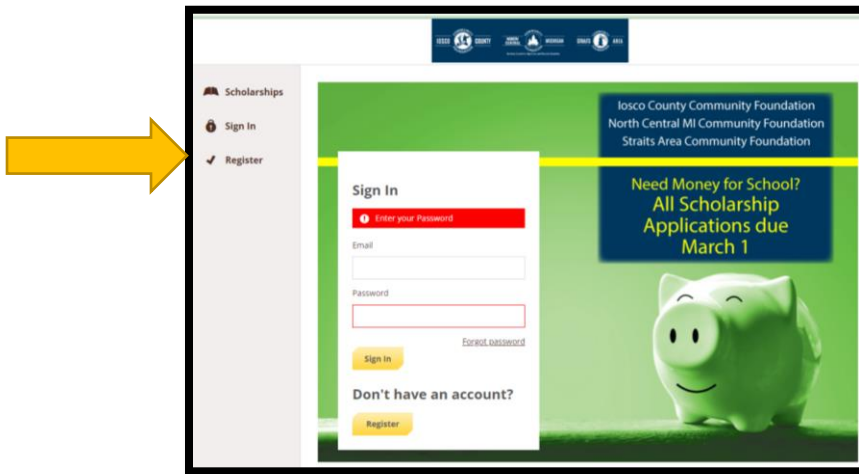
IOSCO COUNTY NORTH CENTRAL MICHIGAN STRAITS AREA

Scholarships

Sign In

Register

Iosco County Community Foundation
North Central MI Community Foundation
Straits Area Community Foundation

Need Money for School?
All Scholarship Applications due March 1

Sign In

Enter your Password

Email

Password

Forgot password

Sign In

Don't have an account?

Register